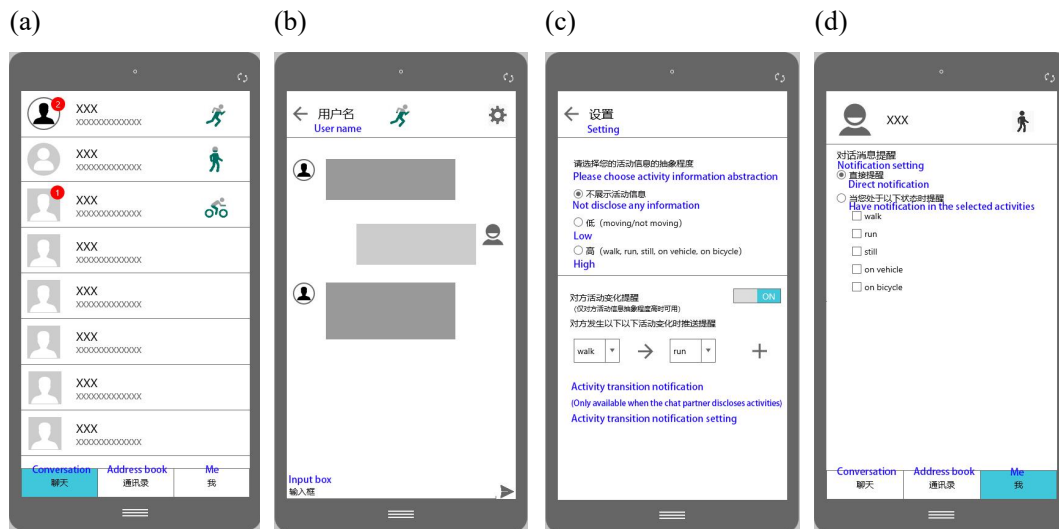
(a)

XXX
XXXXXXXXXXXXXX

XXX
XXXXXXXXXXXXXX

XXX
XXXXXXXXXXXXXX

XXX
XXXXXXXXXXXXXX

XXX
XXXXXXXXXXXXXX

XXX
XXXXXXXXXXXXXX

XXX
XXXXXXXXXXXXXX

XXX
XXXXXXXXXXXXXX

2

1

Conversation
聊天

Address book
通讯录

Me
我

(b)

用户名
User name

Input box
输入框

(c)

设置
Setting

请选择您的活动信息的抽象程度
Please choose activity information abstraction

不展示活动信息
Not disclose any information

低（moving/not moving）
Low

高（walk, run, still, on vehicle, on bicycle）
High

对方活动变化提醒
（仅对方活动信息抽象程度高时可用）

ON

对方发生以下以下活动变化时推送提醒

walk

run

Activity transition notification
(Only available when the chat partner discloses activities)
Activity transition notification setting

(d)

XXX

对话消息提醒
Notification setting

直接提醒
Direct notification

当您处于以下状态时提醒
Have notification in the selected activities

walk
run
still
on vehicle
on bicycle

Conversation
聊天

Address book
通讯录

Me
我